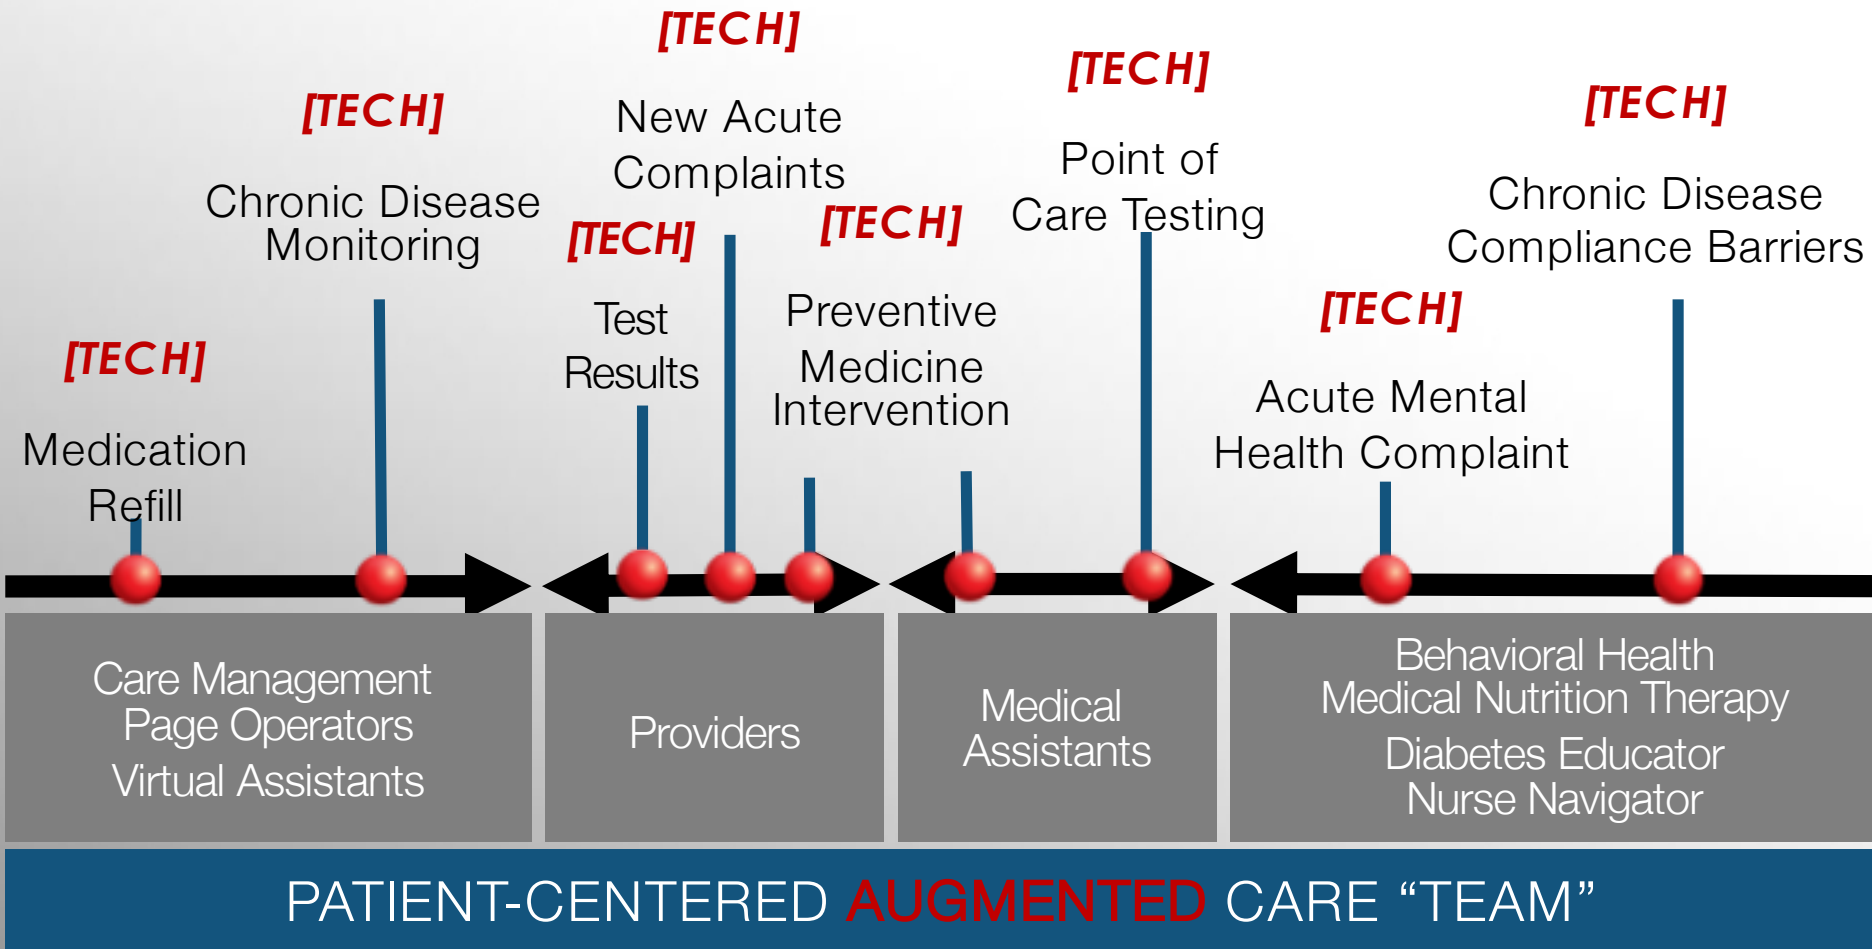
[TECH]

New Acute Complaints

[TECH]

Chronic Disease Monitoring

[TECH]

Point of Care Testing

[TECH]

Chronic Disease Compliance Barriers

[TECH]

Test Results

[TECH]

Preventive Medicine Intervention

[TECH]

Medication Refill

[TECH]

Acute Mental Health Complaint

Care Management
Page Operators
Virtual Assistants

Providers

Medical Assistants

Behavioral Health
Medical Nutrition Therapy
Diabetes Educator
Nurse Navigator

PATIENT-CENTERED AUGMENTED CARE "TEAM"